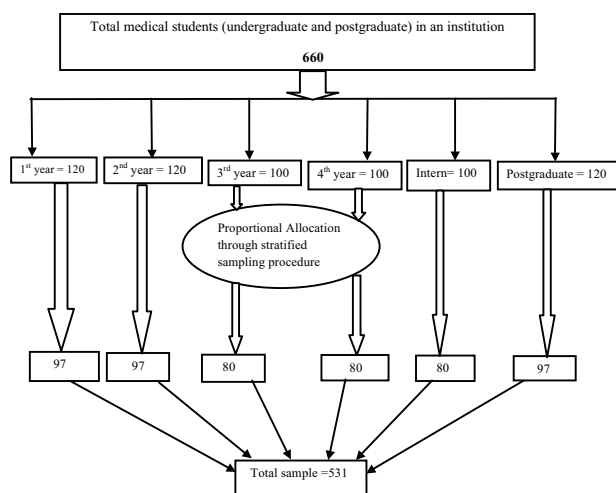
Total medical students (undergraduate and postgraduate) in an institution

660

1$^{st}$ year = 120

2$^{nd}$ year = 120

3$^{rd}$ year = 100

4$^{th}$ year = 100

Intern= 100

Postgraduate = 120

Proportional Allocation through stratified sampling procedure

97

97

80

80

80

97

Total sample =531